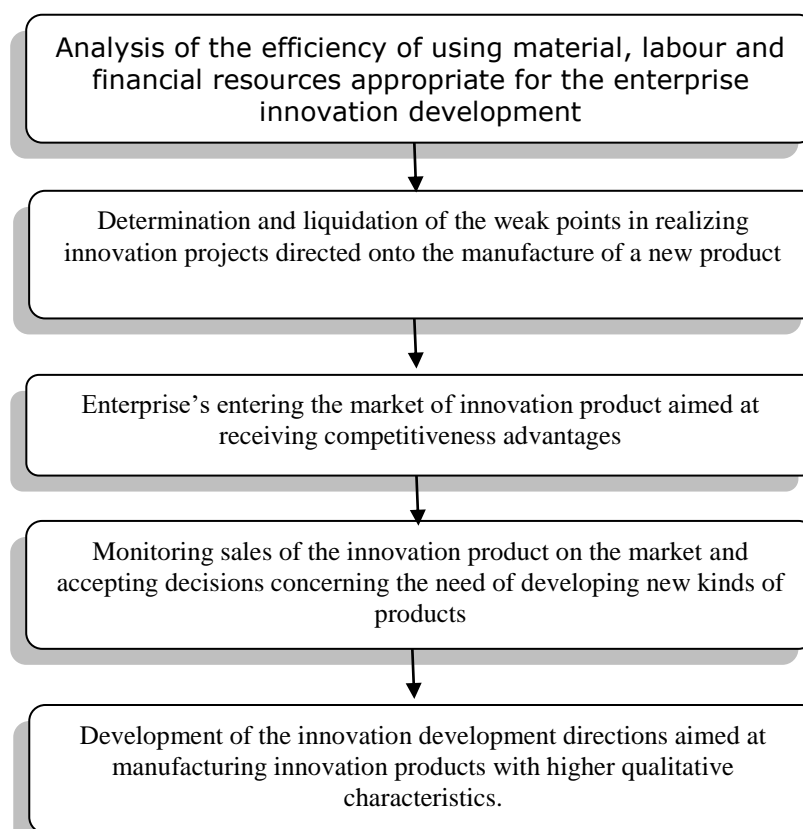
Analysis of the efficiency of using material, labour and financial resources appropriate for the enterprise innovation development

Determination and liquidation of the weak points in realizing innovation projects directed onto the manufacture of a new product

Enterprise's entering the market of innovation product aimed at receiving competitiveness advantages

Monitoring sales of the innovation product on the market and accepting decisions concerning the need of developing new kinds of products

Development of the innovation development directions aimed at manufacturing innovation products with higher qualitative characteristics.